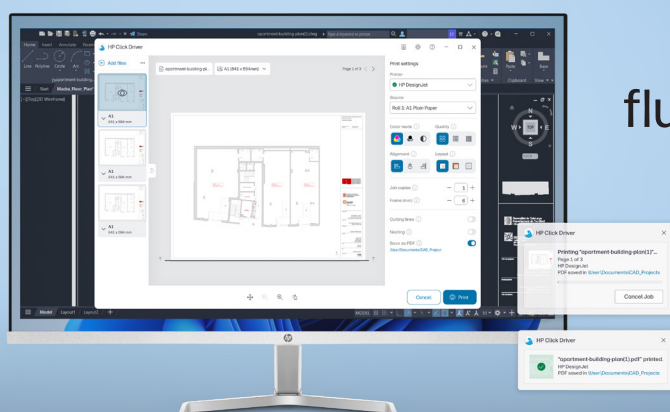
sportment-building-plan(1).dwg
Type a keyword or phrase
Home Insert Annotate
Line Polyline Circle Arc
Start
Model
Layout1
Layout2
HP Click Driver
Add files
sportment-building-pl...
A1 (841 x 594mm)
Page 1 of 3
A1
841 x 594 mm
A1
841 x 594 mm
A1
841 x 594 mm
Print settings
Printer
HP DesignJet
Source
Roll 1: A1 Plain Paper
Color mode
Quality
Alignment
Layout
Job copies
1
Federal docs
8
Cutting lines
Nesting
Save as PDF
\User\Documents\CAD_Project
Cancel
Print
flu
HP Click Driver
Printing "sportment-building-plan(1)"...
Page 1 of 3
HP DesignJet
PDF saved in \User\Documents\CAD_Projects
Cancel Job
HP Click Driver
"sportment-building-plan(1).pdf" printed.
HP DesignJet
PDF saved in \User\Documents\CAD_Projects